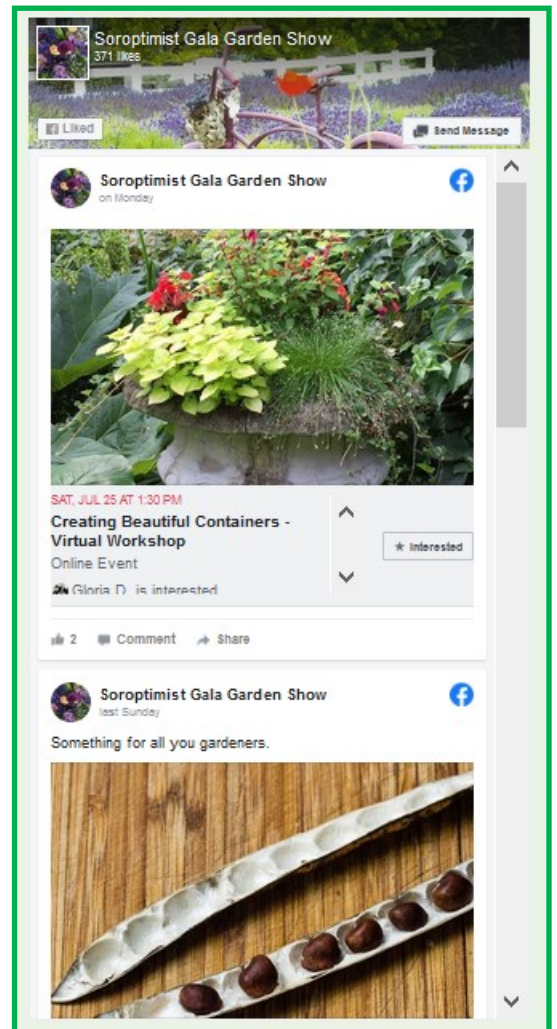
Soroptimist Gala Garden Show
371 likes

Liked

Send Message

Soroptimist Gala Garden Show
on Monday

SAT, JUL 25 AT 1:30 PM
Creating Beautiful Containers - Virtual Workshop
Online Event
Gloria D. is interested

Interested

2 Comment Share

Soroptimist Gala Garden Show
last Sunday

Something for all you gardeners.